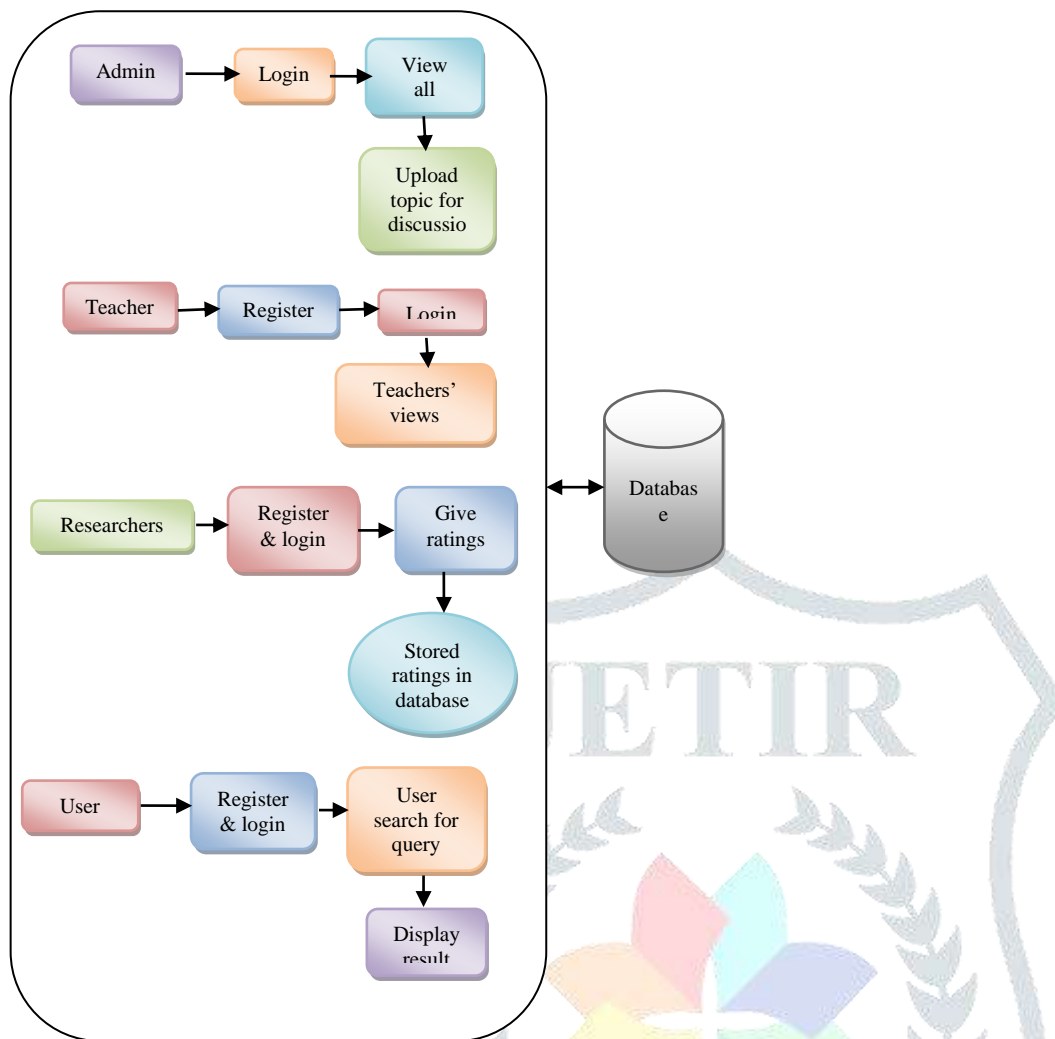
Admin

Login

View all

Upload topic for discussio

Teacher

Register

Login

Teachers' views

Researchers

Register & login

Give ratings

Stored ratings in database

User

Register & login

User search for query

Display result

Databas e

JETIR